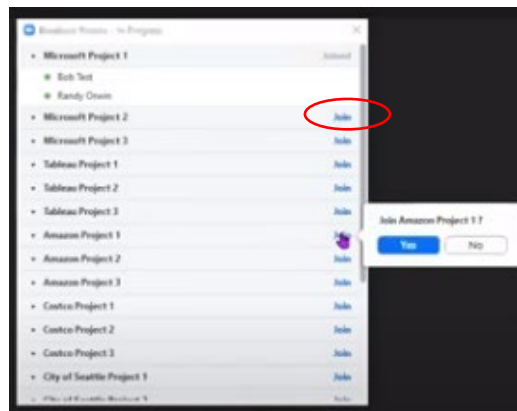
Breakout Rooms - In Progress

Microsoft Project 1 Joined

Bob Test

Randy Orwin

Microsoft Project 2 Join

Microsoft Project 3 Join

Tableau Project 1 Join

Tableau Project 2 Join

Tableau Project 3 Join

Amazon Project 1 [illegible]

Amazon Project 2 Join

Amazon Project 3 Join

Costco Project 1 Join

Costco Project 2 Join

Costco Project 3 Join

City of Seattle Project 1 Join

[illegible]

Join Amazon Project 1 ?

Yes No